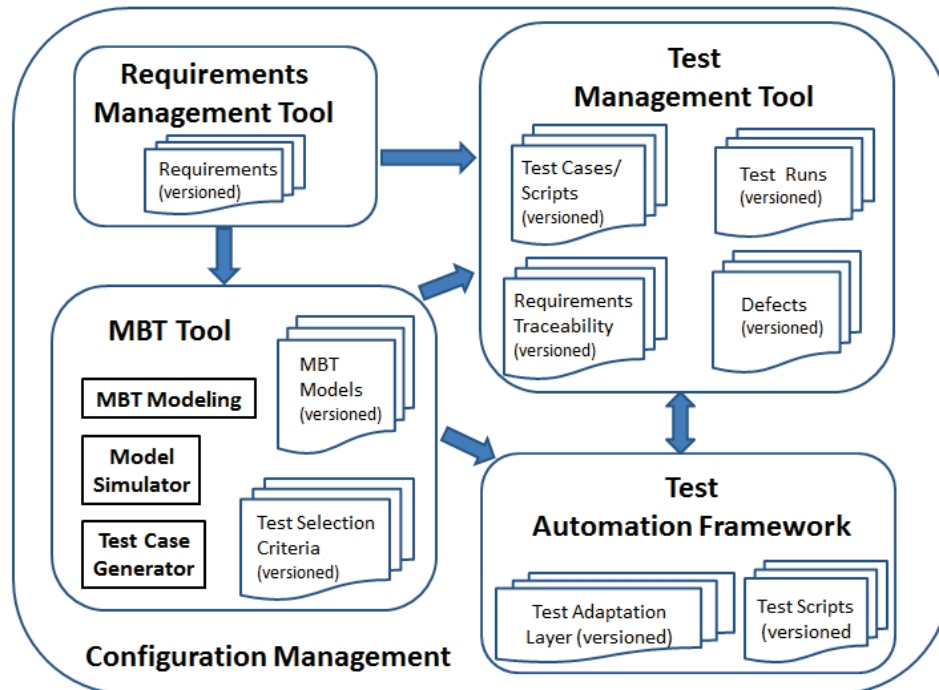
Requirements Management Tool

Requirements (versioned)

Test Management Tool

Test Cases/ Scripts (versioned)

Test Runs (versioned)

Requirements Traceability (versioned)

Defects (versioned)

MBT Tool

MBT Modeling

Model Simulator

Test Case Generator

MBT Models (versioned)

Test Selection Criteria (versioned)

Test Automation Framework

Test Adaptation Layer (versioned)

Test Scripts (versioned

Configuration Management